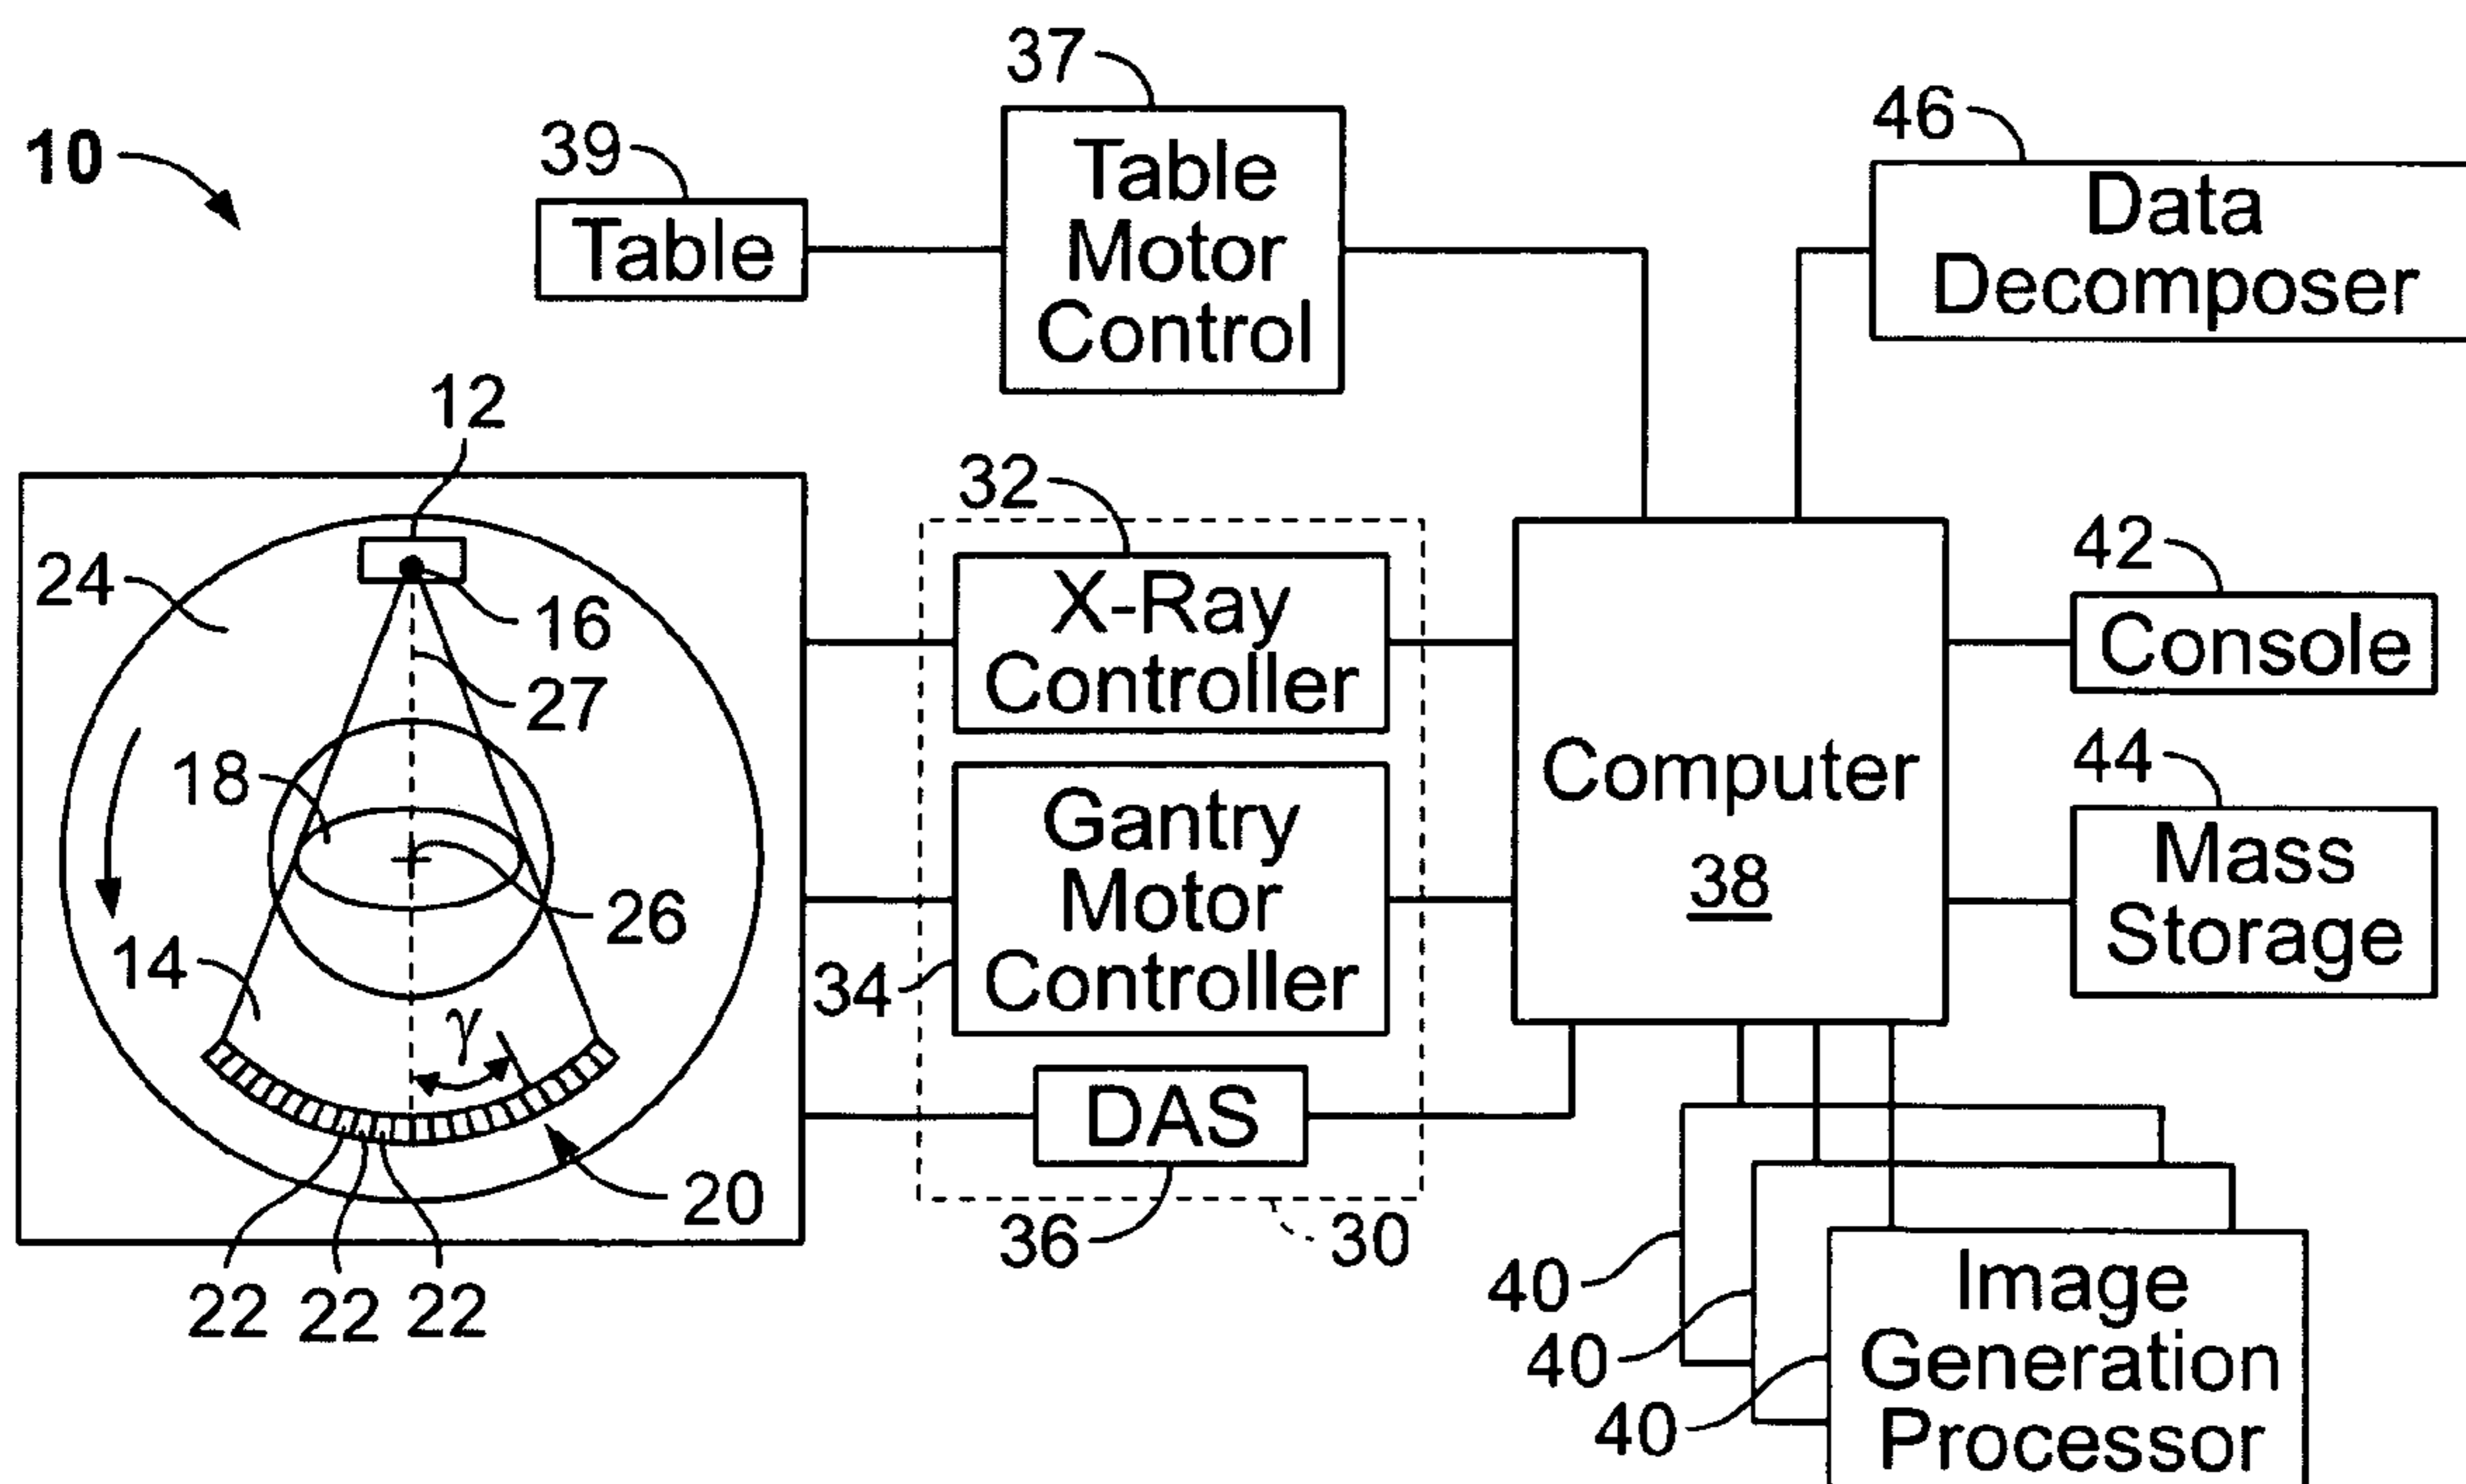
10

37
Table Motor Control

39
Table

46
Data Decomposer

12
24
16
27
18
26
14
$\gamma$
20
22 22 22

32
X-Ray Controller

Gantry Motor Controller
34

DAS
36
30

Computer
38

42
Console

44
Mass Storage

40
40
40
Image Generation Processor